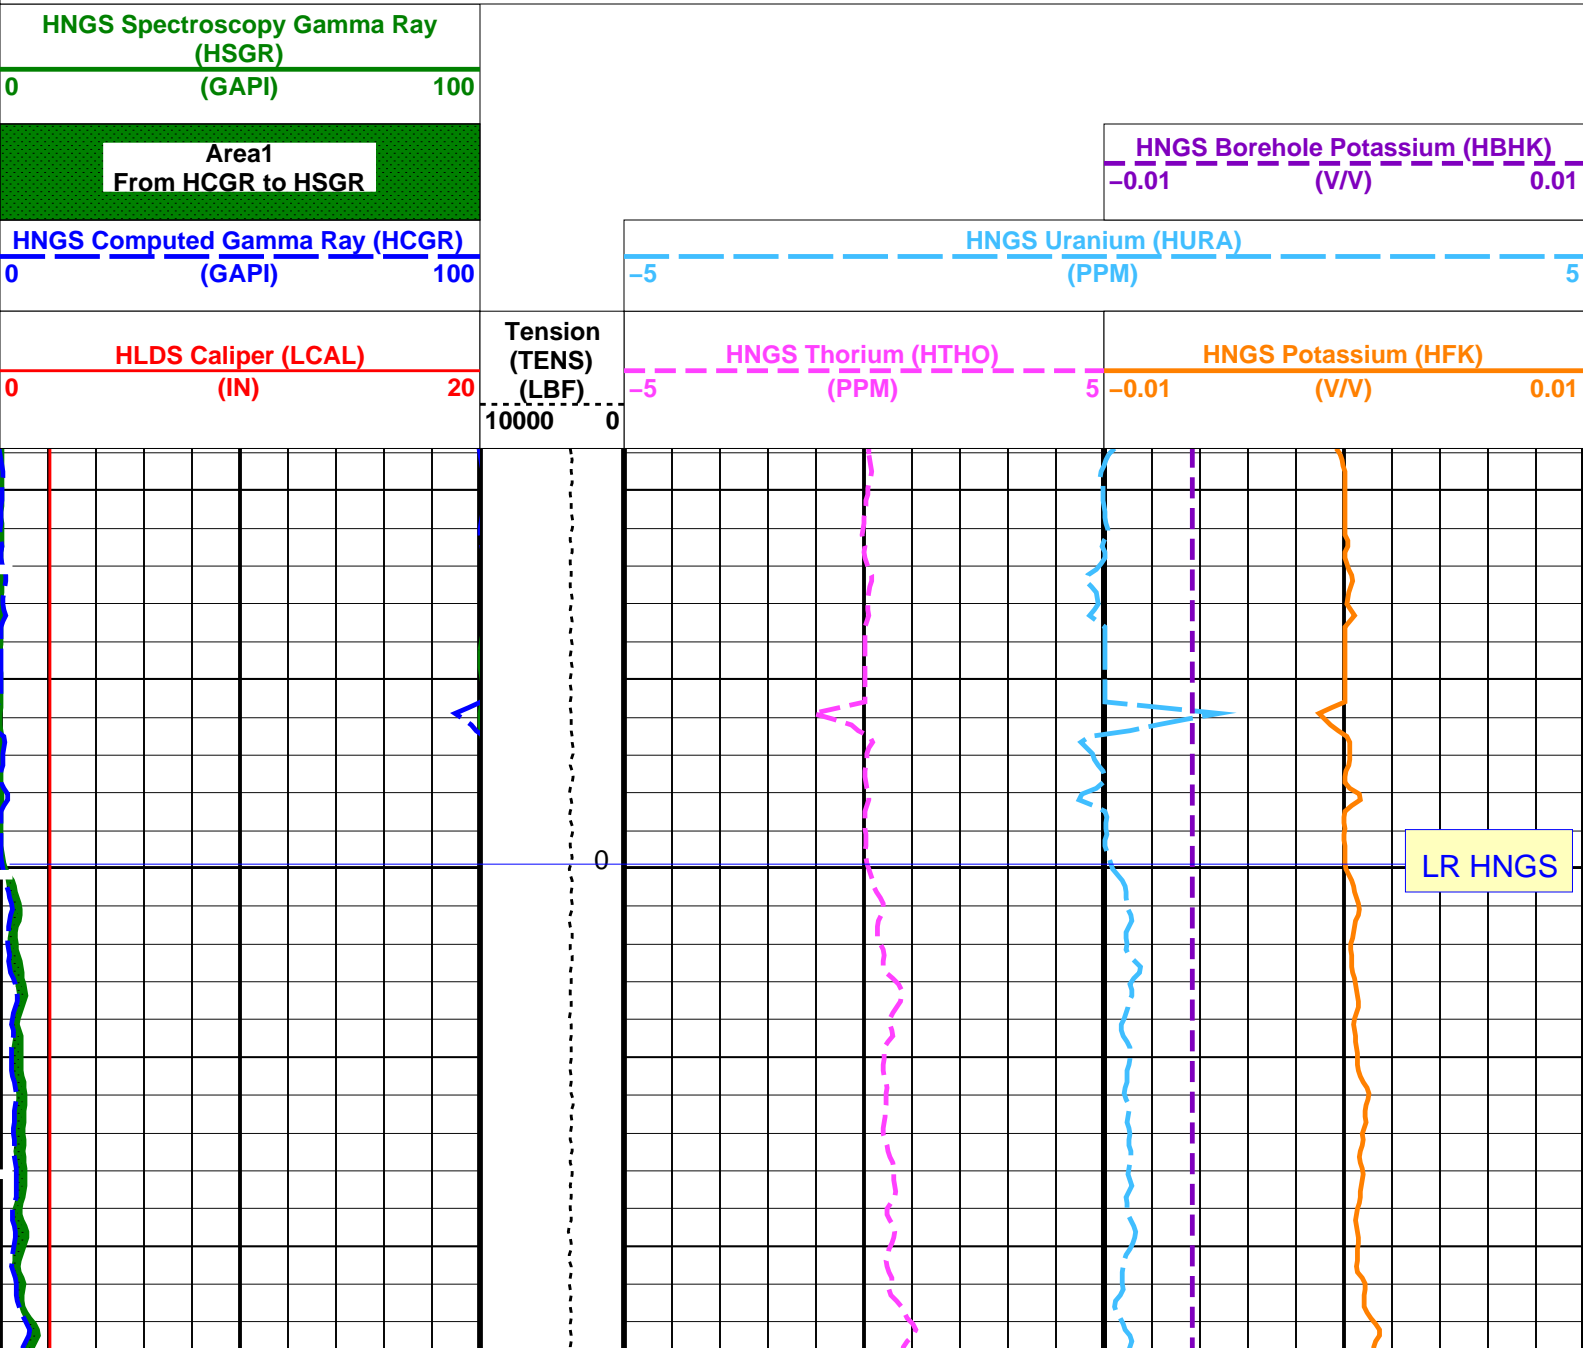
HNGS Spectroscopy Gamma Ray (HSGR)
0 (GAPI) 100

Area1
From HCGR to HSGR

HNGS Computed Gamma Ray (HCGR)
0 (GAPI) 100

HLDS Caliper (LCAL)
0 (IN) 20

Tension (TENS) (LBF)
10000 0

HNGS Borehole Potassium (HBHK)
−0.01 (V/V) 0.01

HNGS Uranium (HURA)
−5 (PPM) 5

HNGS Thorium (HTHO)
−5 (PPM) 5

HNGS Potassium (HFK)
−0.01 (V/V) 0.01

0

LR HNGS